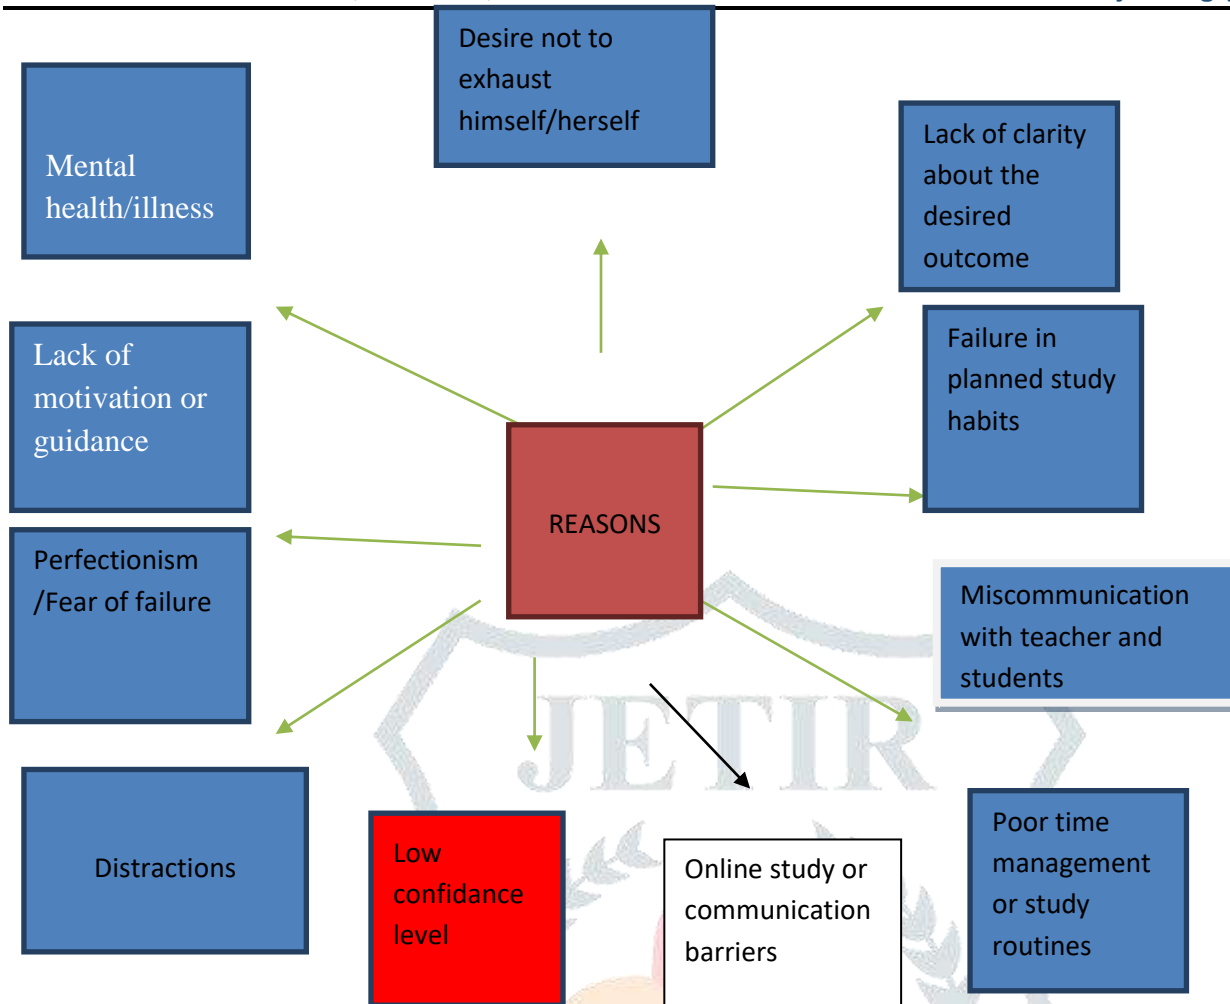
Desire not to exhaust himself/herself

Mental health/illness

Lack of clarity about the desired outcome

Lack of motivation or guidance

Failure in planned study habits

REASONS

Perfectionism /Fear of failure

Miscommunication with teacher and students

JETIR

Distractions

Low confidance level

Online study or communication barriers

Poor time management or study routines